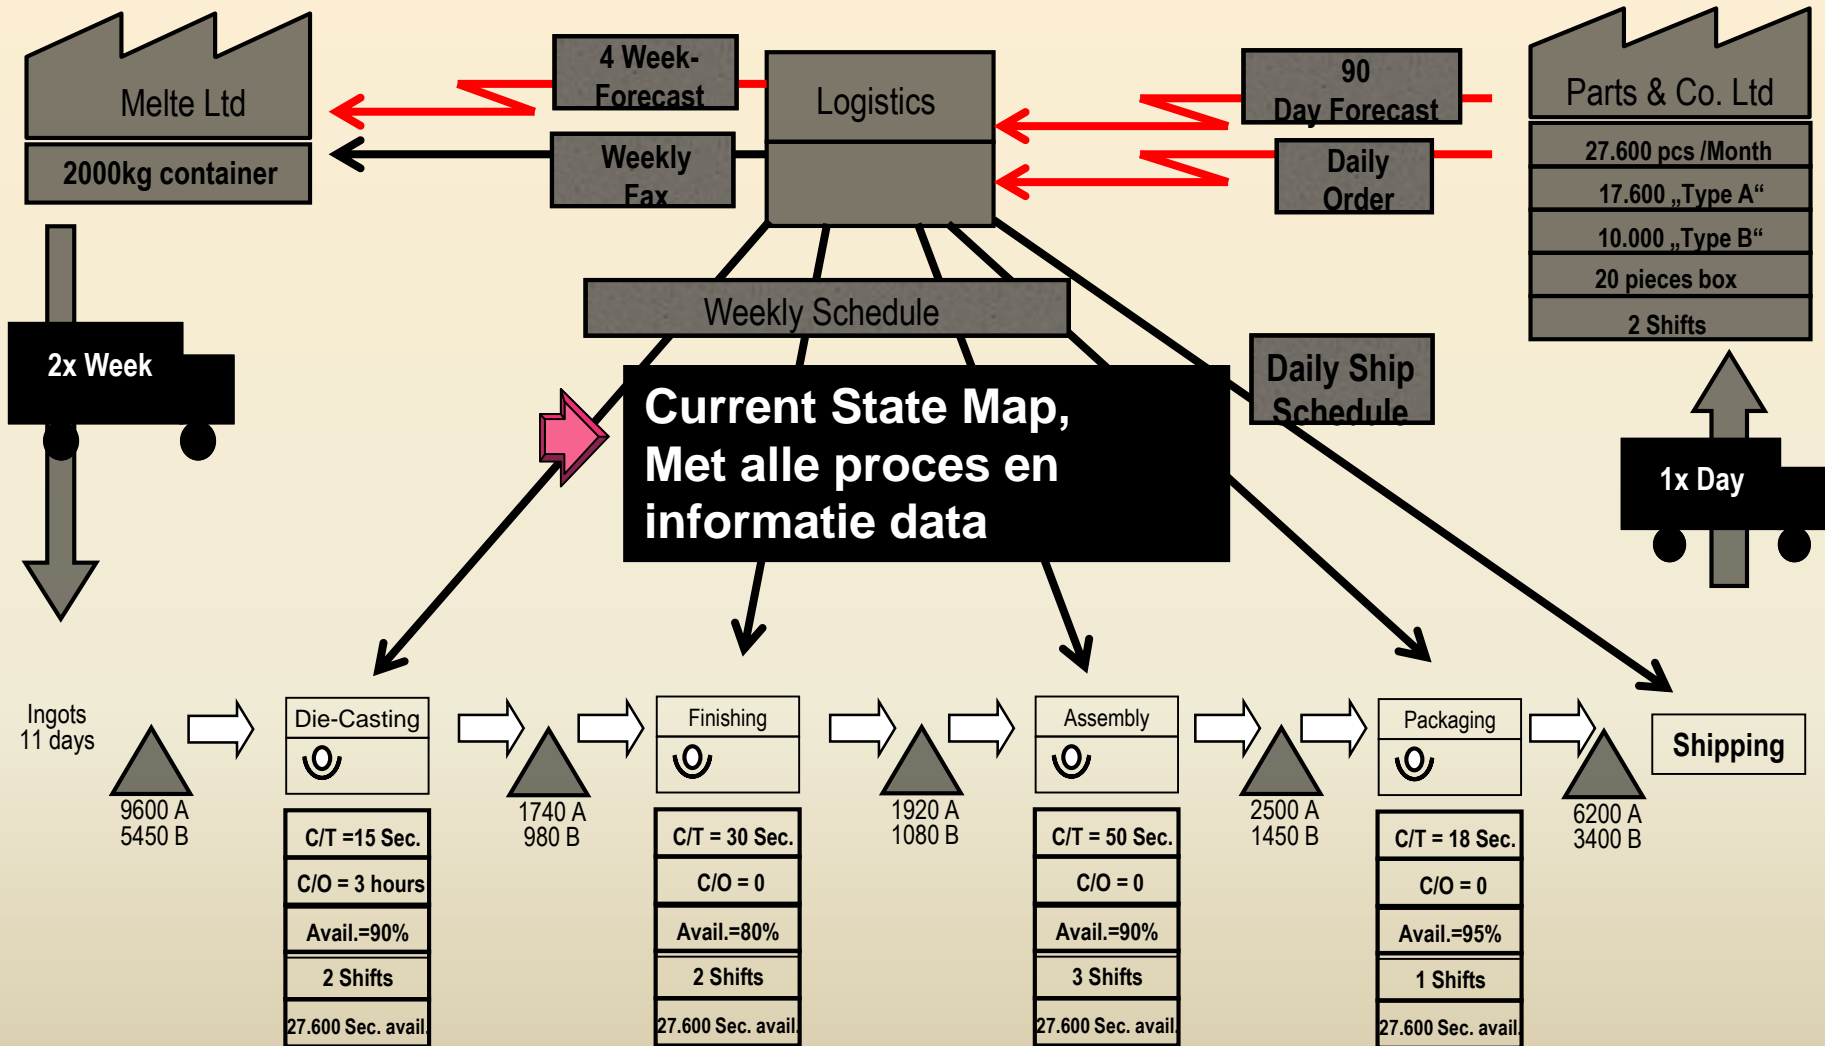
Melte Ltd

2000kg container

4 Week-Forecast

Weekly Fax

Logistics

90 Day Forecast

Daily Order

Parts & Co. Ltd

27.600 pcs /Month

17.600 „Type A“

10.000 „Type B“

20 pieces box

2 Shifts

2x Week

Weekly Schedule

Daily Ship Schedule

Current State Map, Met alle proces en informatie data

1x Day

Ingots 11 days

9600 A 5450 B

Die-Casting

C/T =15 Sec.

C/O = 3 hours

Avail.=90%

2 Shifts

27.600 Sec. avail.

1740 A 980 B

Finishing

C/T = 30 Sec.

C/O = 0

Avail.=80%

2 Shifts

27.600 Sec. avail.

1920 A 1080 B

Assembly

C/T = 50 Sec.

C/O = 0

Avail.=90%

3 Shifts

27.600 Sec. avail.

2500 A 1450 B

Packaging

C/T = 18 Sec.

C/O = 0

Avail.=95%

1 Shifts

27.600 Sec. avail.

6200 A 3400 B

Shipping